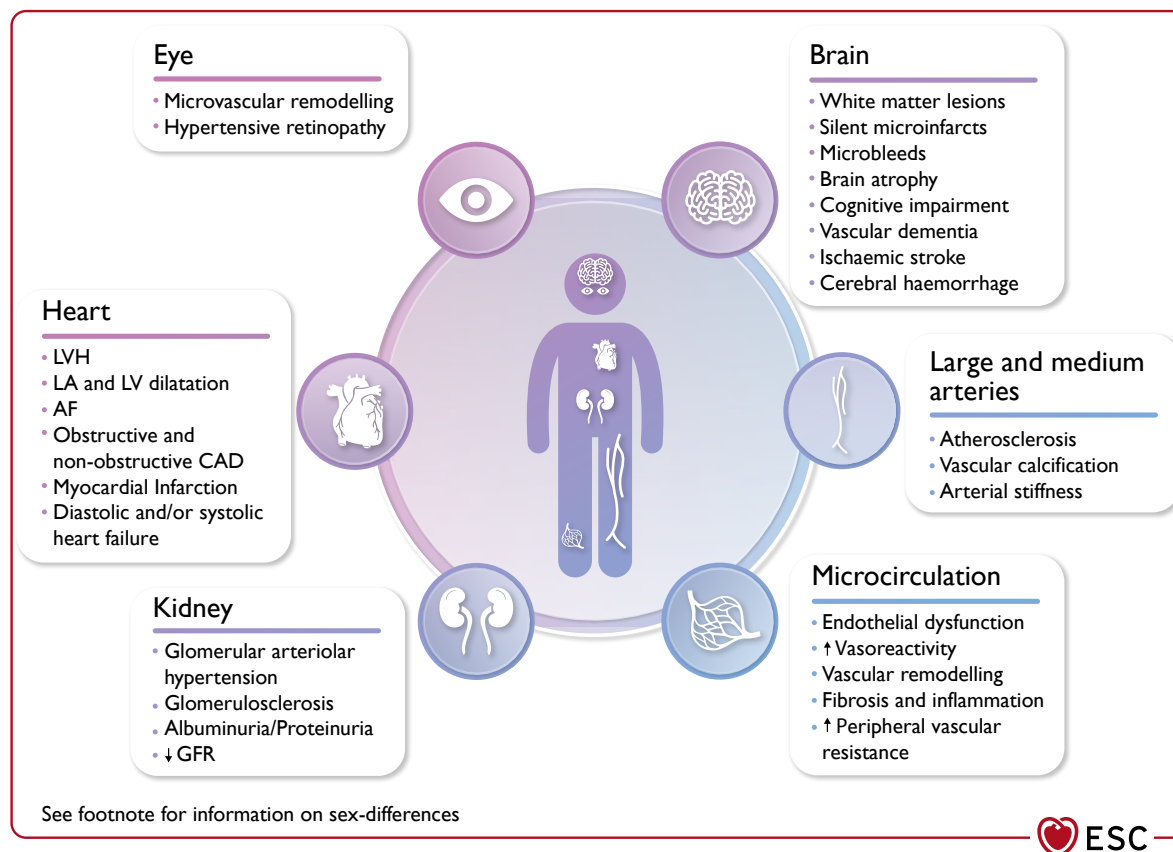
Eye
• Microvascular remodelling
• Hypertensive retinopathy

Brain
• White matter lesions
• Silent microinfarcts
• Microbleeds
• Brain atrophy
• Cognitive impairment
• Vascular dementia
• Ischaemic stroke
• Cerebral haemorrhage

Heart
• LVH
• LA and LV dilatation
• AF
• Obstructive and non-obstructive CAD
• Myocardial Infarction
• Diastolic and/or systolic heart failure

Large and medium arteries
• Atherosclerosis
• Vascular calcification
• Arterial stiffness

Kidney
• Glomerular arteriolar hypertension
• Glomerulosclerosis
• Albuminuria/Proteinuria
• ↓ GFR

Microcirculation
• Endothelial dysfunction
• ↑ Vasoreactivity
• Vascular remodelling
• Fibrosis and inflammation
• ↑ Peripheral vascular resistance

See footnote for information on sex-differences

ESC